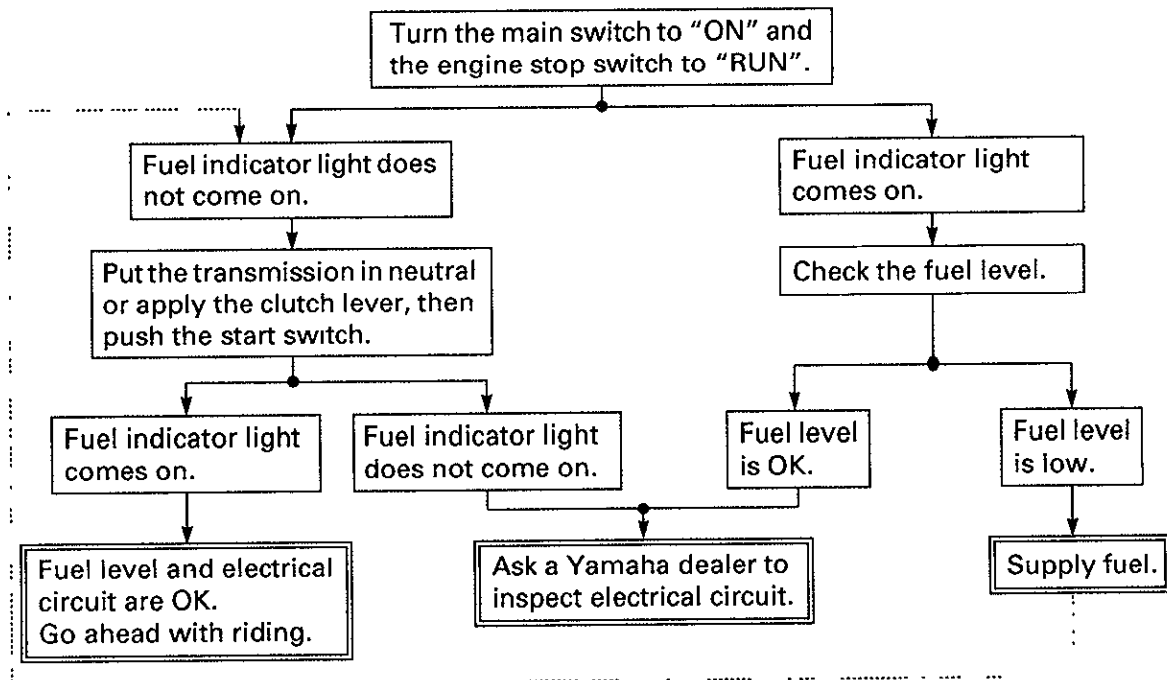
Turn the main switch to "ON" and the engine stop switch to "RUN".

Fuel indicator light does not come on.

Put the transmission in neutral or apply the clutch lever, then push the start switch.

Fuel indicator light comes on.

Fuel level and electrical circuit are OK. Go ahead with riding.

Fuel indicator light does not come on.

Fuel indicator light comes on.

Check the fuel level.

Fuel level is OK.

Ask a Yamaha dealer to inspect electrical circuit.

Fuel level is low.

Supply fuel.